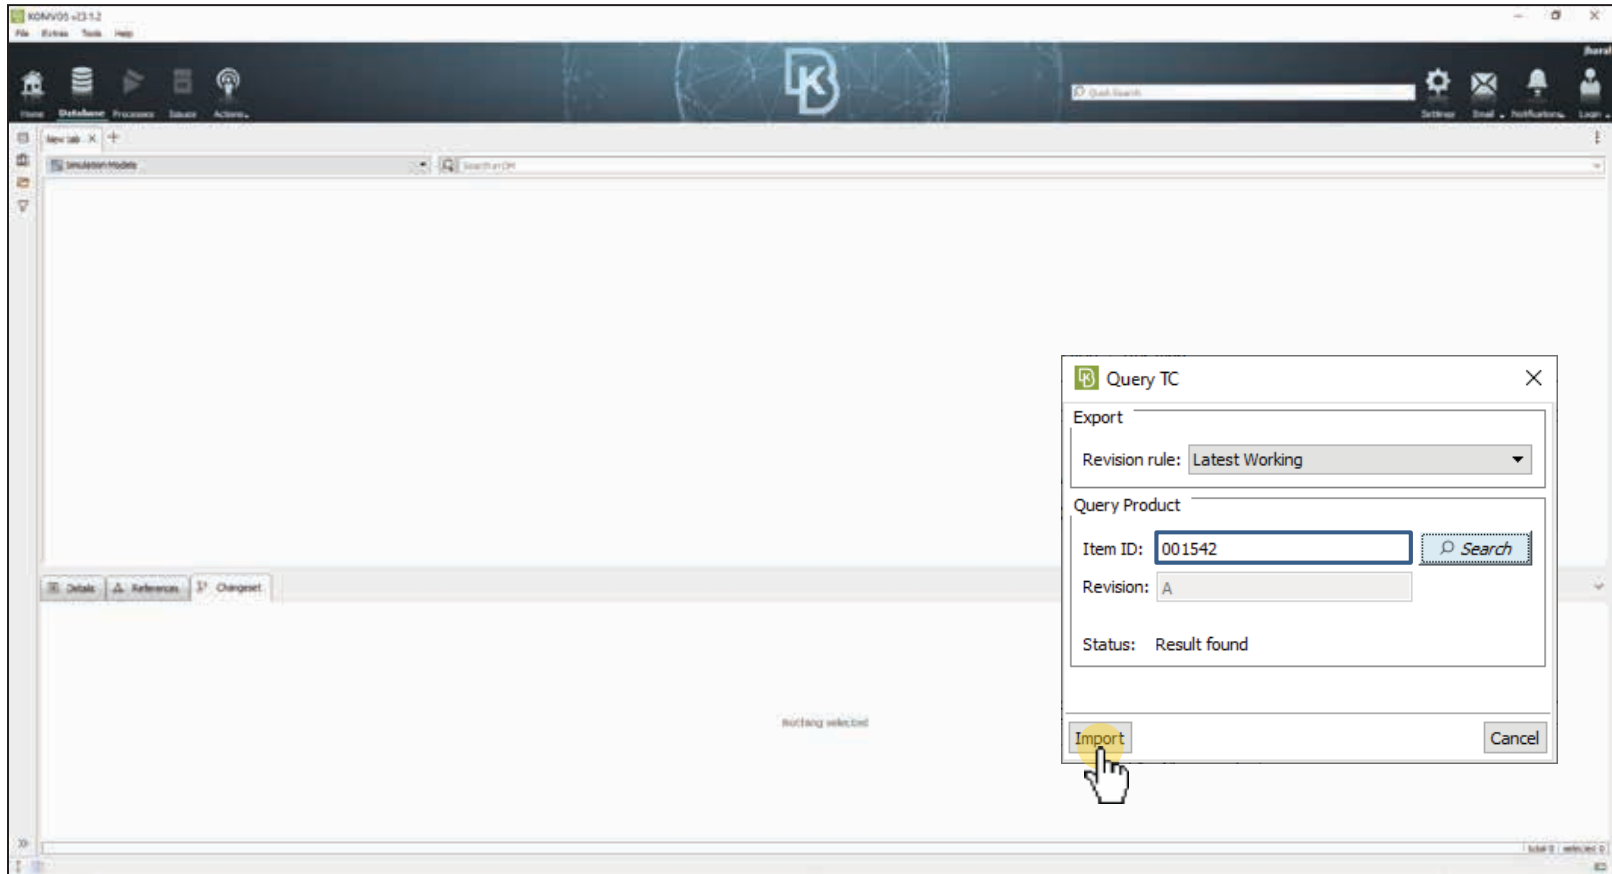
KONVOS v23.1.2
File Extras Tools Help

Home Database Processes Issues Actions

Quick Search

Settings Email Notifications Login

New tab

Simulation Models

Search in DM

Details References Changeset

Nothing selected

Query TC

Export

Revision rule: Latest Working

Query Product

Item ID: 001542

Search

Revision: A

Status: Result found

Import

Cancel